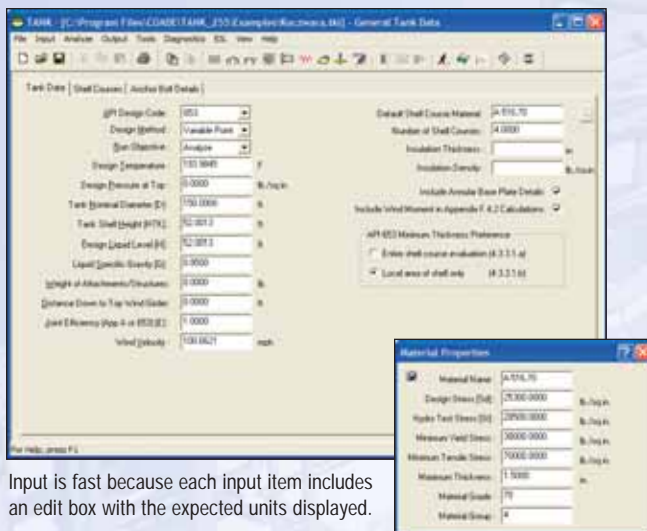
TANK - [C:\Program Files\COADE\TANK_255\Examples\Racowara.tkt] - General Tank Data

File Input Analyze Output Tools Diagnostics ESL View Help

Tank Data | Shell Courses | Anchor Bolt Details |

API Design Code: 653
Design Method: Variable Point
Run Objective: Analyze
Design Temperature: 100.9845 F
Design Pressure at Top: 0.0000 lb./sq.in.
Tank Nominal Diameter (D): 150.0000 ft.
Tank Shell Height (HTK): 52.0013 ft.
Design Liquid Level (H): 52.0013 ft.
Liquid Specific Gravity (G): 0.9500
Weight of Attachments/Structures: 0.0000 lb.
Distance Down to Top Wind Girder: 0.0000 ft.
Joint Efficiency (App A or 653 (E)): 1.0000
Wind Velocity: 100.0621 mph

Default Shell Course Material: A-516,70
Number of Shell Courses: 4.0000
Insulation Thickness: in.
Insulation Density: lb./cu.ft.
Include Annular Base Plate Details
Include Wind Moment in Appendix F.4.2 Calculations

API 653 Minimum Thickness Preference
Entire shell course evaluation (4.3.3.1.a)
Local area of shell only (4.3.3.1.b)

For Help, press F1

Material Properties

Material Name: A-516,70
Design Stress (Sd): 25300.0000 lb./sq.in.
Hydro Test Stress (St): 28500.0000 lb./sq.in.
Minimum Yield Stress: 38000.0000 lb./sq.in.
Minimum Tensile Stress: 70000.0000 lb./sq.in.
Maximum Thickness: 1.5000 in.
Material Grade: 70
Material Group: 4

Input is fast because each input item includes an edit box with the expected units displayed.